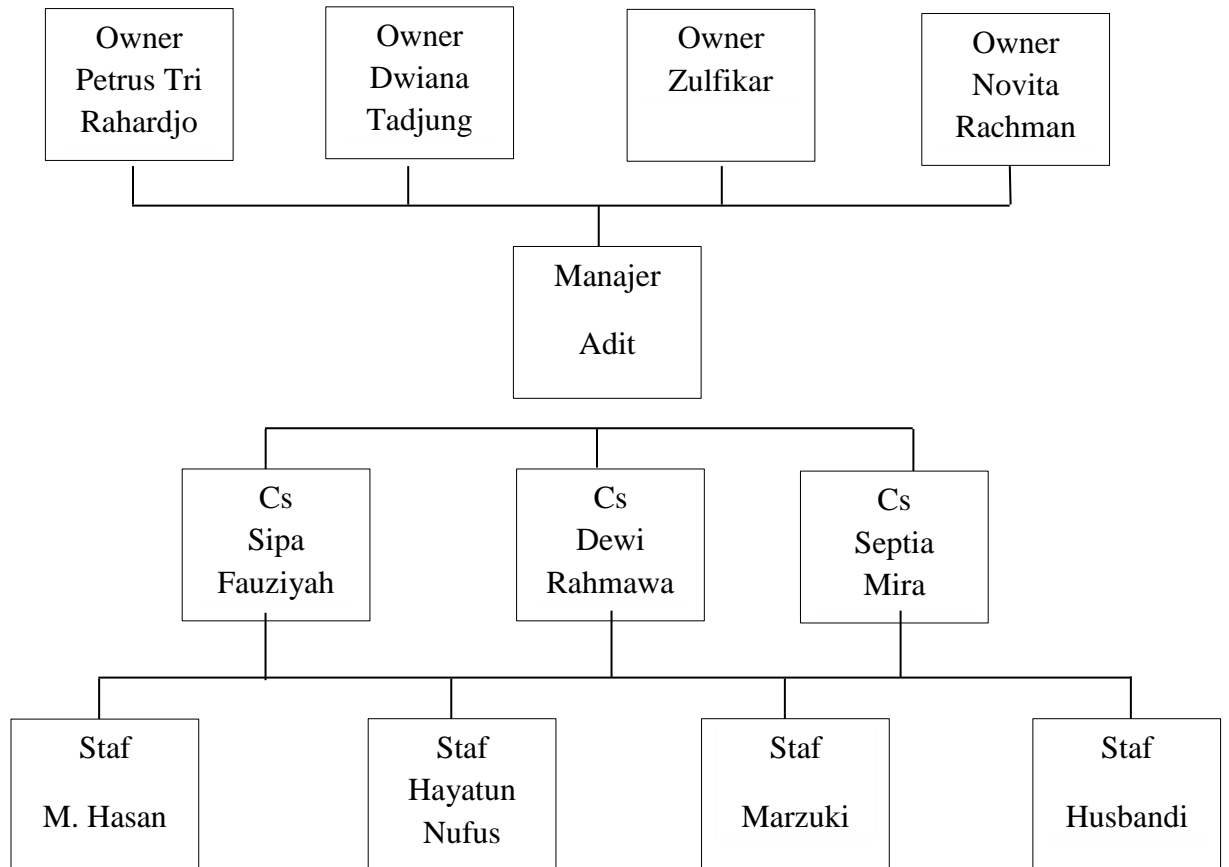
Owner
Petrus Tri
Rahardjo

Owner
Dwiana
Tadjung

Owner
Zulfikar

Owner
Novita
Rachman

Manajer
Adit

Cs
Sipa
Fauziyah

Cs
Dewi
Rahmawa

Cs
Septia
Mira

Staf
M. Hasan

Staf
Hayatun
Nufus

Staf
Marzuki

Staf
Husbandi